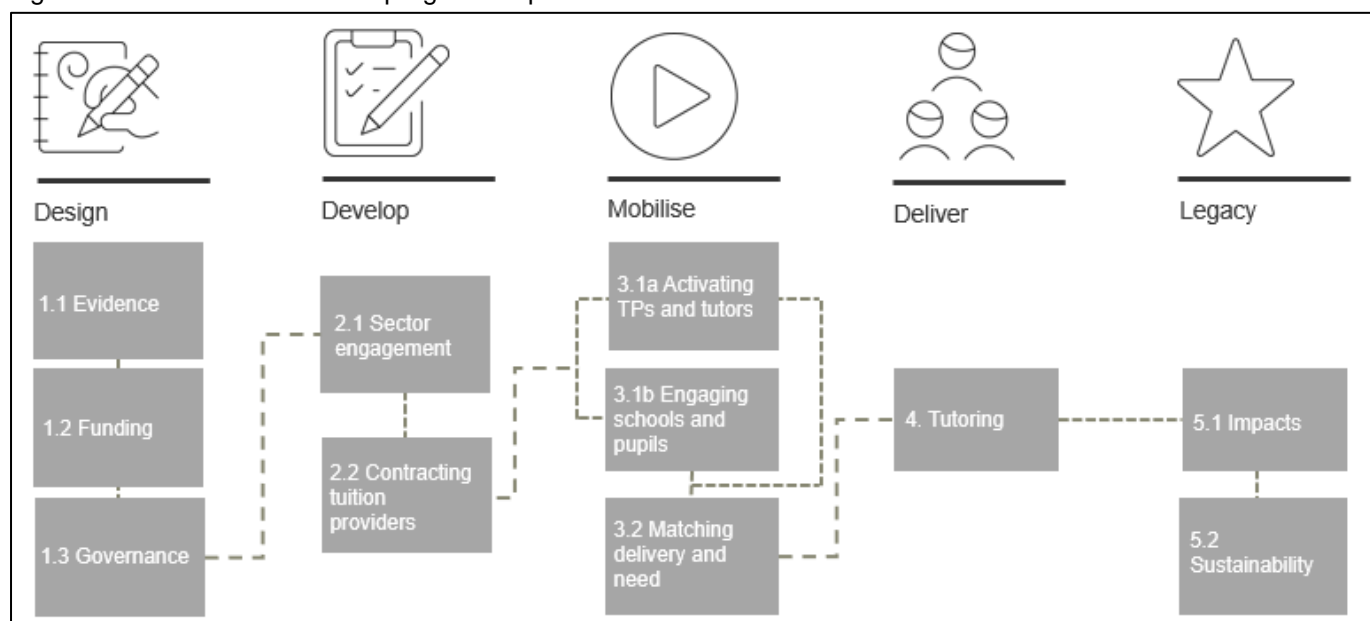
Design

1.1 Evidence

1.2 Funding

1.3 Governance

Develop

2.1 Sector engagement

2.2 Contracting tuition providers

Mobilise

3.1a Activating TPs and tutors

3.1b Engaging schools and pupils

3.2 Matching delivery and need

Deliver

4. Tutoring

Legacy

5.1 Impacts

5.2 Sustainability